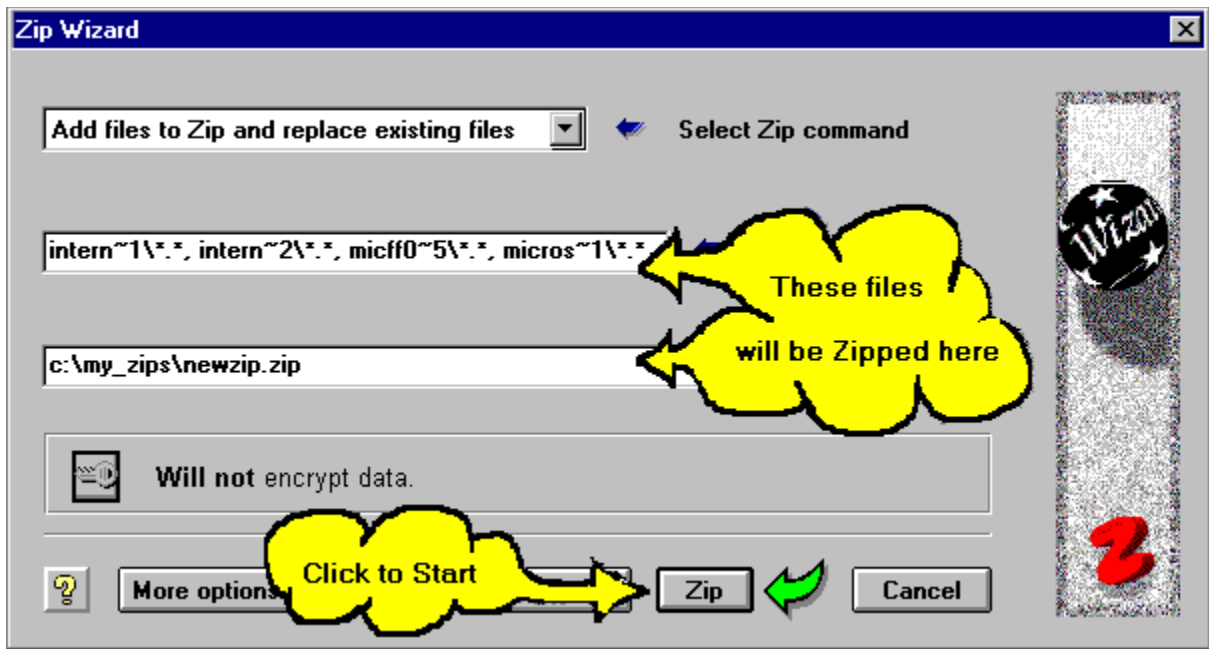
Zip Wizard

Add files to Zip and replace existing files

Select Zip command

intern~1\*.*, intern~2\*.*, micff0~5\*.*, micros~1\*.*

These files

will be Zipped here

c:\my_zips\newzip.zip

**Will not** encrypt data.

?

More options

Click to Start

Zip

Cancel

Wizard

Z